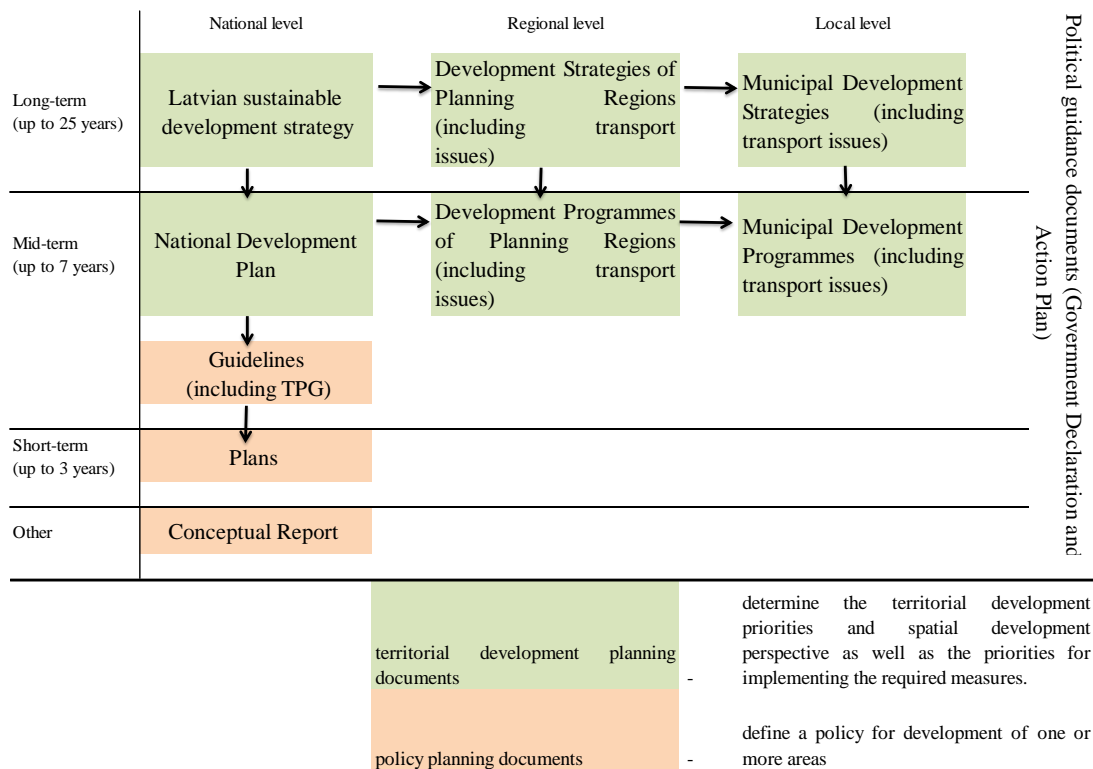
National level

Regional level

Local level

Political guidance documents (Government Declaration and Action Plan)

Long-term (up to 25 years)

Latvian sustainable development strategy

Development Strategies of Planning Regions (including transport issues)

Municipal Development Strategies (including transport issues)

Mid-term (up to 7 years)

National Development Plan

Development Programmes of Planning Regions (including transport issues)

Municipal Development Programmes (including transport issues)

Guidelines (including TPG)

Short-term (up to 3 years)

Plans

Other

Conceptual Report

territorial development planning documents - determine the territorial development priorities and spatial development perspective as well as the priorities for implementing the required measures.

policy planning documents - define a policy for development of one or more areas